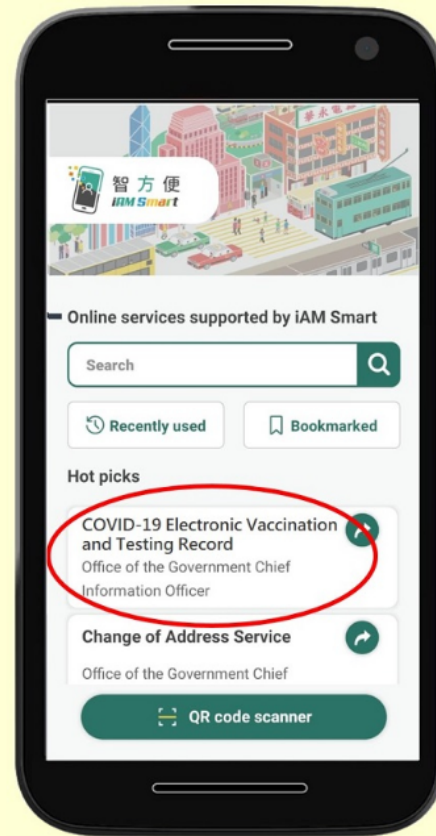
智方便
iAM Smart

Online services supported by iAM Smart

Search

Recently used

Bookmarked

Hot picks

COVID-19 Electronic Vaccination and Testing Record
Office of the Government Chief Information Officer

Change of Address Service
Office of the Government Chief

QR code scanner